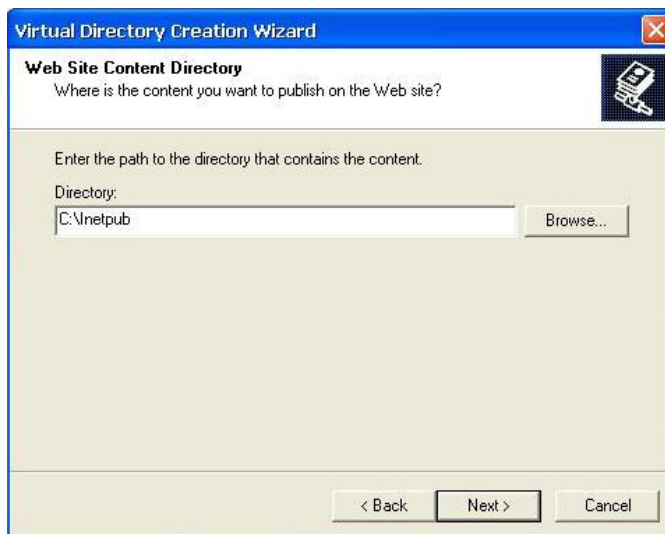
Virtual Directory Creation Wizard

Web Site Content Directory
Where is the content you want to publish on the Web site?

Enter the path to the directory that contains the content.

Directory:

C:\Inetpub

Browse...

< Back

Next >

Cancel